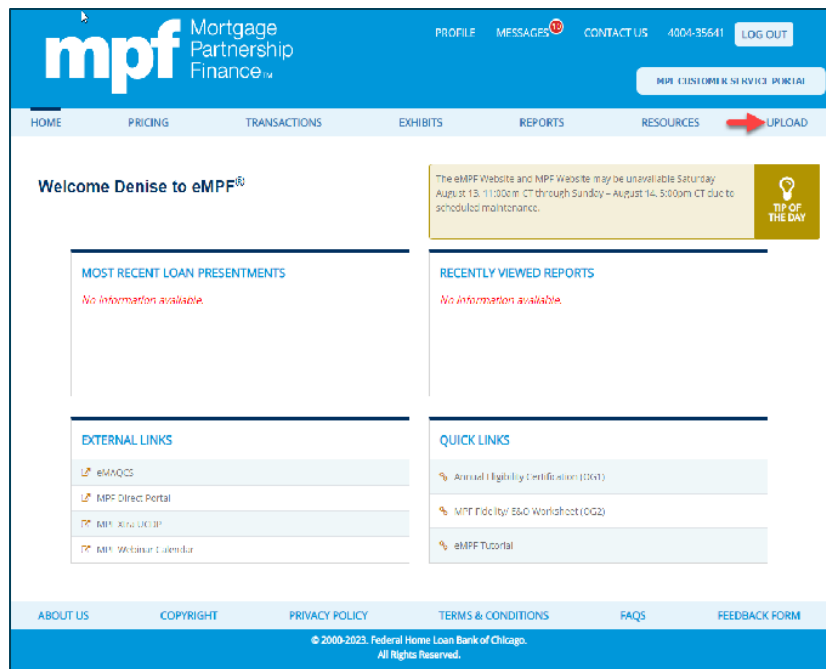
mpf Mortgage Partnership Finance™

PROFILE MESSAGES 13 CONTACT US 4004-35641 LOG OUT

MPF CUSTOMER SERVICE PORTAL

HOME PRICING TRANSACTIONS EXHIBITS REPORTS RESOURCES UPLOAD

Welcome Denise to eMPF®

The eMPF Website and MPF Website may be unavailable Saturday August 13, 11:00am CT through Sunday – August 14, 5:00pm CT due to scheduled maintenance.

TIP OF THE DAY

MOST RECENT LOAN PRESENTMENTS

No information available.

RECENTLY VIEWED REPORTS

No information available.

EXTERNAL LINKS

eMAQCS

MPF Direct Portal

MPF Xtra DCIP

MPF Webinar Calendar

QUICK LINKS

Annual Eligibility Certification (OG1)

MPF Fidelity/ E&O Worksheet (OG2)

eMPF Tutorial

ABOUT US COPYRIGHT PRIVACY POLICY TERMS & CONDITIONS FAQS FEEDBACK FORM

© 2000-2023. Federal Home Loan Bank of Chicago. All Rights Reserved.